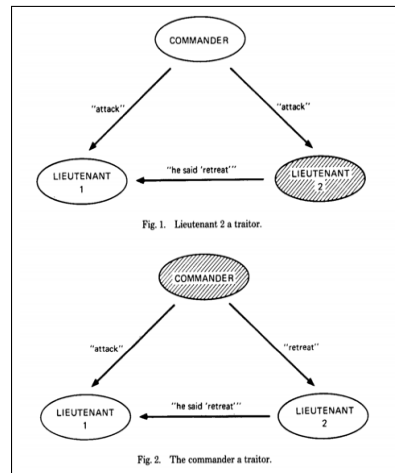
COMMANDER

"attack"

"attack"

LIEUTENANT 1

"he said 'retreat'"

LIEUTENANT 2

Fig. 1. Lieutenant 2 a traitor.

COMMANDER

"attack"

"retreat"

LIEUTENANT 1

"he said 'retreat'"

LIEUTENANT 2

Fig. 2. The commander a traitor.